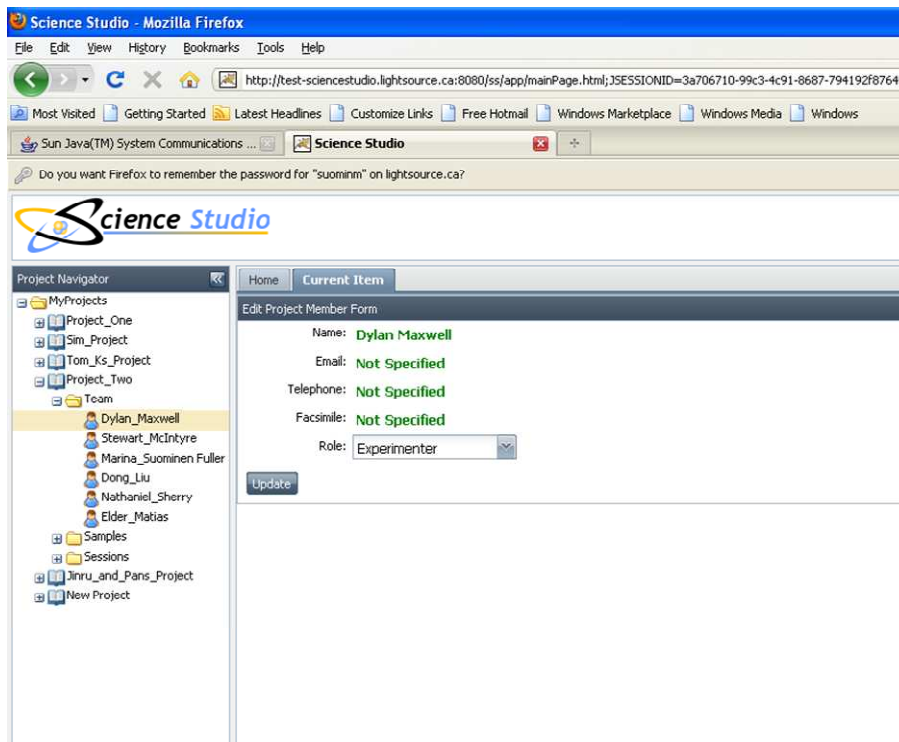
Science Studio - Mozilla Firefox

File Edit View History Bookmarks Tools Help

http://test-sciencestudio.lightsource.ca:8080/ss/app/mainPage.html;JSESSIONID=3a706710-99c3-4c91-8687-794192f8764

Most Visited Getting Started Latest Headlines Customize Links Free Hotmail Windows Marketplace Windows Media Windows

Sun Java(TM) System Communications ... Science Studio

Do you want Firefox to remember the password for "suominm" on lightsource.ca?

Science Studio

Project Navigator

MyProjects
Project_One
Sim_Project
Tom_Ks_Project
Project_Two
Team
Dylan_Maxwell
Stewart_McIntyre
Marina_Suominen Fuller
Dong_Liu
Nathaniel_Sherry
Elder_Matias
Samples
Sessions
Jinru_and_Pans_Project
New Project

Home Current Item

Edit Project Member Form

Name: Dylan Maxwell

Email: Not Specified

Telephone: Not Specified

Facsimile: Not Specified

Role: Experimenter

Update